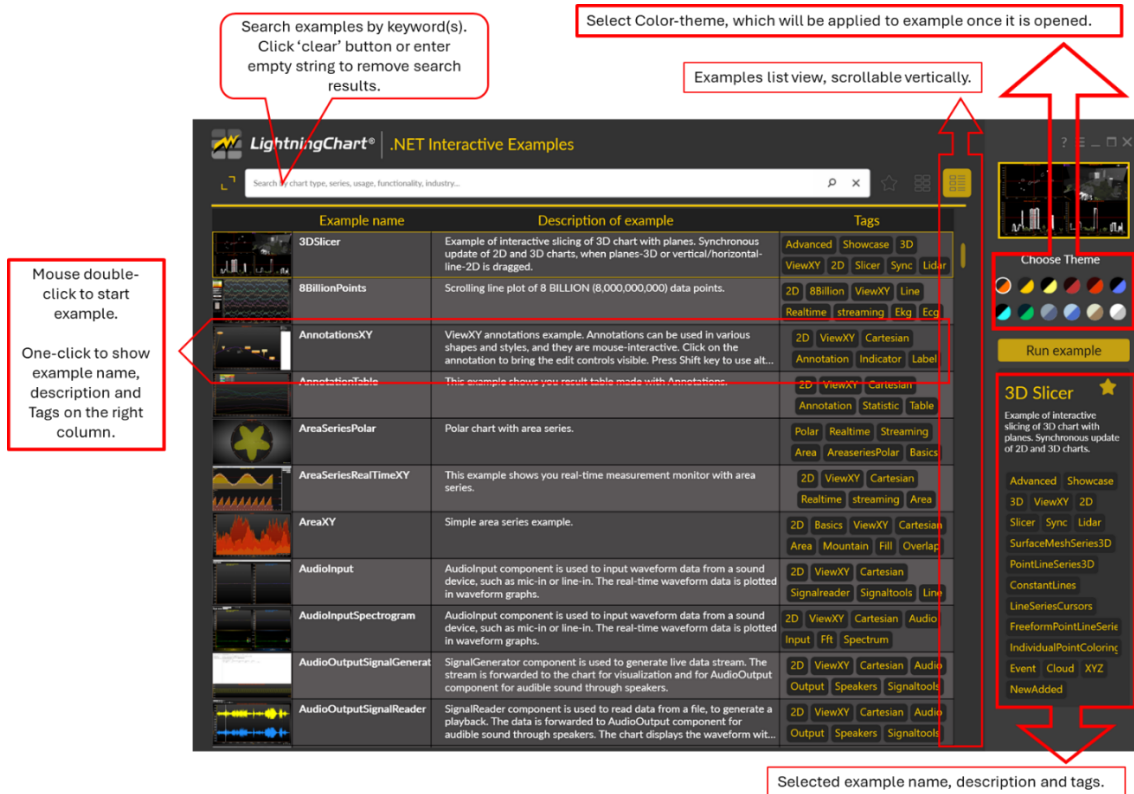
Search examples by keyword(s). Click 'clear' button or enter empty string to remove search results.

Select Color-theme, which will be applied to example once it is opened.

Examples list view, scrollable vertically.

LightningChart® | .NET Interactive Examples

Search by chart type, series, usage, functionality, industry...

| Example name | Description of example | Tags |
|---|---|---|
| 3DSlicer | Example of interactive slicing of 3D chart with planes. Synchronous update of 2D and 3D charts, when planes-3D or vertical/horizontal-line-2D is dragged. | Advanced Showcase 3D ViewXY 2D Slicer Sync Lidar |
| 8BillionPoints | Scrolling line plot of 8 BILLION (8,000,000,000) data points. | 2D 8Billion ViewXY Line Realtime streaming Ekg Ecg |
| AnnotationsXY | ViewXY annotations example. Annotations can be used in various shapes and styles, and they are mouse-interactive. Click on the annotation to bring the edit controls visible. Press Shift key to use alt... | 2D ViewXY Cartesian Annotation Indicator Label |
| AnnotationTable | This example shows you result table made with Annotations. | 2D ViewXY Cartesian Annotation Statistic Table |
| AreaSeriesPolar | Polar chart with area series. | Polar Realtime Streaming Area AreaseriesPolar Basics |
| AreaSeriesRealTimeXY | This example shows you real-time measurement monitor with area series. | 2D ViewXY Cartesian Realtime streaming Area |
| AreaXY | Simple area series example. | 2D Basics ViewXY Cartesian Area Mountain Fill Overlap |
| AudioInput | AudioInput component is used to input waveform data from a sound device, such as mic-in or line-in. The real-time waveform data is plotted in waveform graphs. | 2D ViewXY Cartesian Signalreader Signaltools Line |
| AudioInputSpectrogram | AudioInput component is used to input waveform data from a sound device, such as mic-in or line-in. The real-time waveform data is plotted in waveform graphs. | 2D ViewXY Cartesian Audio Input Fft Spectrum |
| AudioOutputSignalGenerat | SignalGenerator component is used to generate live data stream. The stream is forwarded to the chart for visualization and for AudioOutput component for audible sound through speakers. | 2D ViewXY Cartesian Audio Output Speakers Signaltools |
| AudioOutputSignalReader | SignalReader component is used to read data from a file, to generate a playback. The data is forwarded to AudioOutput component for audible sound through speakers. The chart displays the waveform wit... | 2D ViewXY Cartesian Audio Output Speakers Signaltools |

Mouse double-click to start example.

One-click to show example name, description and Tags on the right column.

? _ □ ✕

Choose Theme

Run example

3D Slicer

Example of interactive slicing of 3D chart with planes. Synchronous update of 2D and 3D charts.

Advanced Showcase 3D ViewXY 2D Slicer Sync Lidar SurfaceMeshSeries3D PointLineSeries3D ConstantLines LineSeriesCursors FreeformPointLineSerie IndividualPointColoring Event Cloud XYZ NewAdded

Selected example name, description and tags.